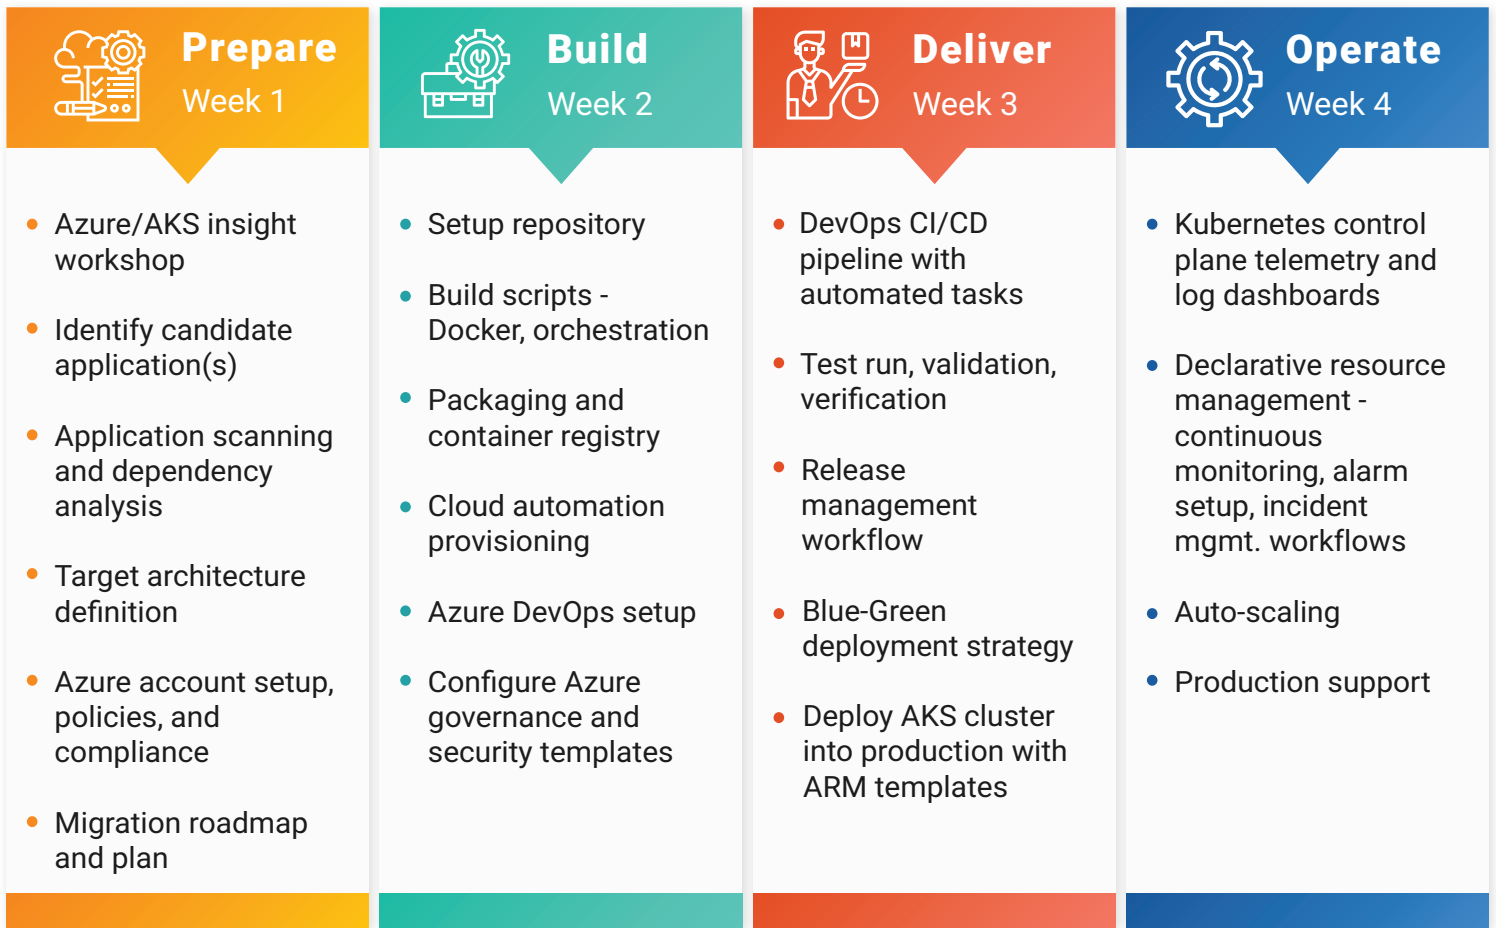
Prepare
Week 1

- Azure/AKS insight workshop
- Identify candidate application(s)
- Application scanning and dependency analysis
- Target architecture definition
- Azure account setup, policies, and compliance
- Migration roadmap and plan

Build
Week 2

- Setup repository
- Build scripts - Docker, orchestration
- Packaging and container registry
- Cloud automation provisioning
- Azure DevOps setup
- Configure Azure governance and security templates

Deliver
Week 3

- DevOps CI/CD pipeline with automated tasks
- Test run, validation, verification
- Release management workflow
- Blue-Green deployment strategy
- Deploy AKS cluster into production with ARM templates

Operate
Week 4

- Kubernetes control plane telemetry and log dashboards
- Declarative resource management - continuous monitoring, alarm setup, incident mgmt. workflows
- Auto-scaling
- Production support